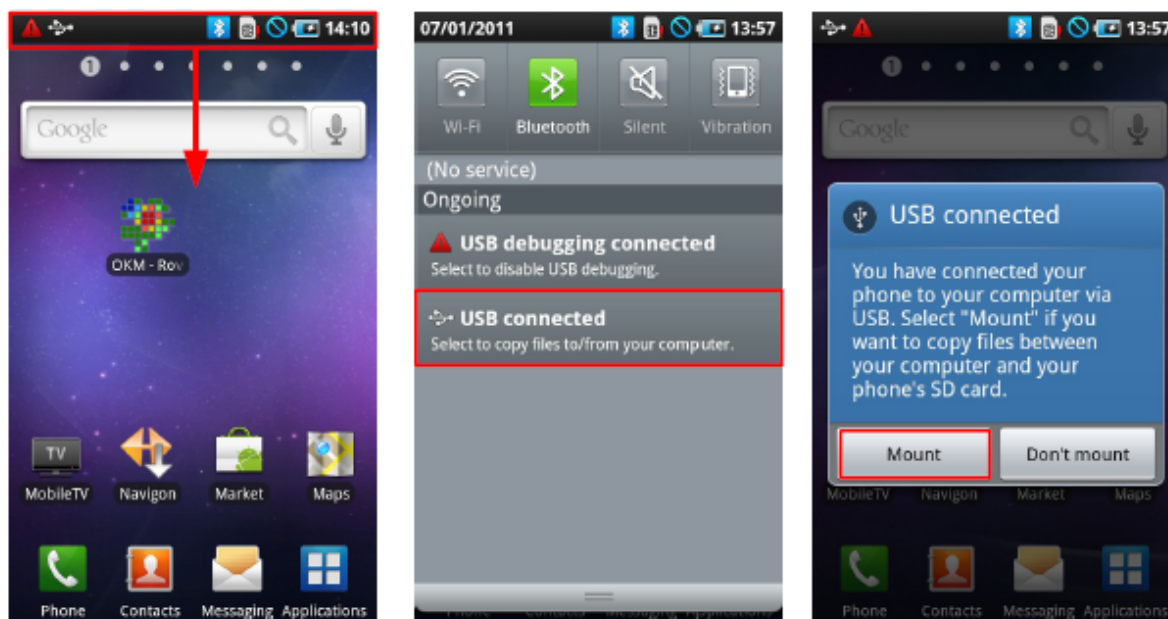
14:10

1

Google

OKM - Rov

TV

MobileTV Navigon Market Maps

Phone Contacts Messaging Applications

07/01/2011 13:57

Wi-Fi Bluetooth Silent Vibration

(No service)

Ongoing

USB debugging connected
Select to disable USB debugging.

USB connected
Select to copy files to/from your computer.

13:57

1

Google

USB connected

You have connected your phone to your computer via USB. Select "Mount" if you want to copy files between your computer and your phone's SD card.

Mount Don't mount

MobileTV Navigon Market Maps

Phone Contacts Messaging Applications